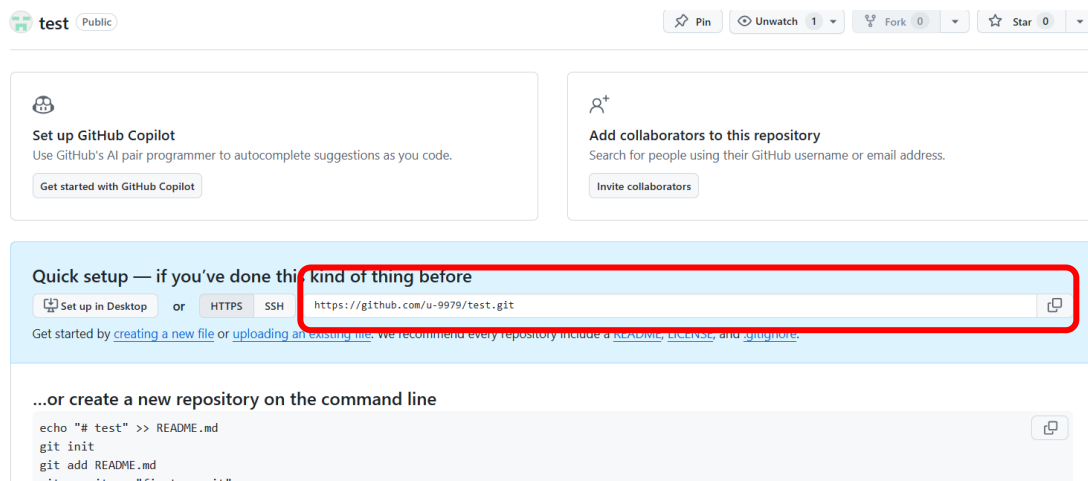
test Public

Pin Unwatch 1 Fork 0 Star 0

Set up GitHub Copilot
Use GitHub's AI pair programmer to autocomplete suggestions as you code.
Get started with GitHub Copilot

Add collaborators to this repository
Search for people using their GitHub username or email address.
Invite collaborators

Quick setup — if you've done this kind of thing before
Set up in Desktop or HTTPS SSH https://github.com/u-9979/test.git
Get started by creating a new file or uploading an existing file. We recommend every repository include a README, LICENSE, and .gitignore.

...or create a new repository on the command line
echo "# test" >> README.md
git init
git add README.md
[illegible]